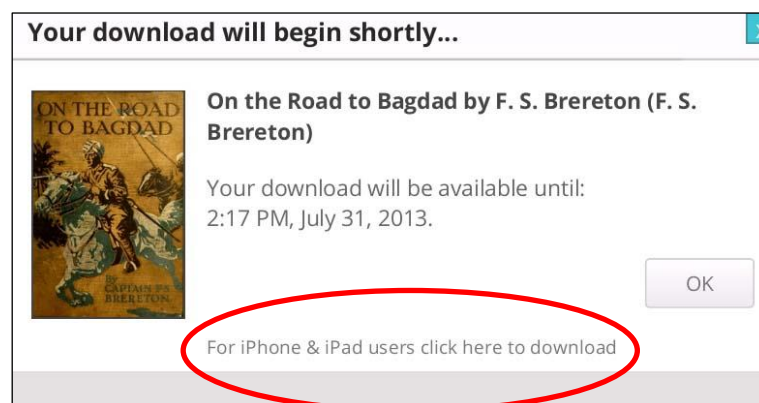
Your download will begin shortly...

ON THE ROAD TO BAGDAD

CAPTAIN F. S. BRERETON

On the Road to Bagdad by F. S. Brereton (F. S. Brereton)

Your download will be available until: 2:17 PM, July 31, 2013.

OK

For iPhone & iPad users click here to download